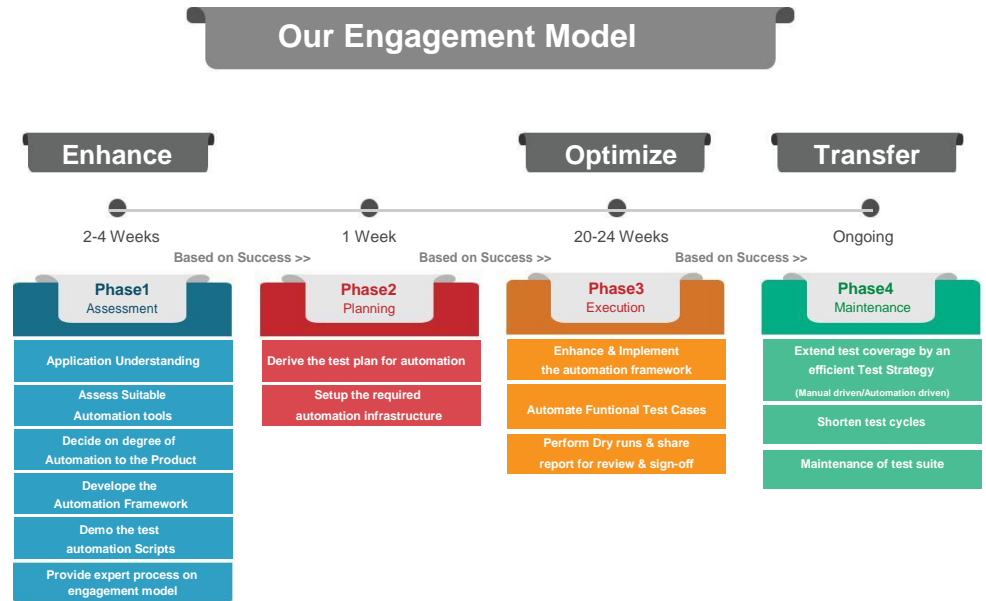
Our Engagement Model

Enhance

Optimize

Transfer

2-4 Weeks

Based on Success >>

1 Week

Based on Success >>

20-24 Weeks

Based on Success >>

Ongoing

Phase1
Assessment

Application Understanding

Assess Suitable Automation tools

Decide on degree of Automation to the Product

Develope the Automation Framework

Demo the test automation Scripts

Provide expert process on engagement model

Phase2
Planning

Derive the test plan for automation

Setup the required automation infrastructure

Phase3
Execution

Enhance & Implement the automation framework

Automate Funtional Test Cases

Perform Dry runs & share report for review & sign-off

Phase4
Maintenance

Extend test coverage by an efficient Test Strategy (Manual driven/Automation driven)

Shorten test cycles

Maintenance of test suite